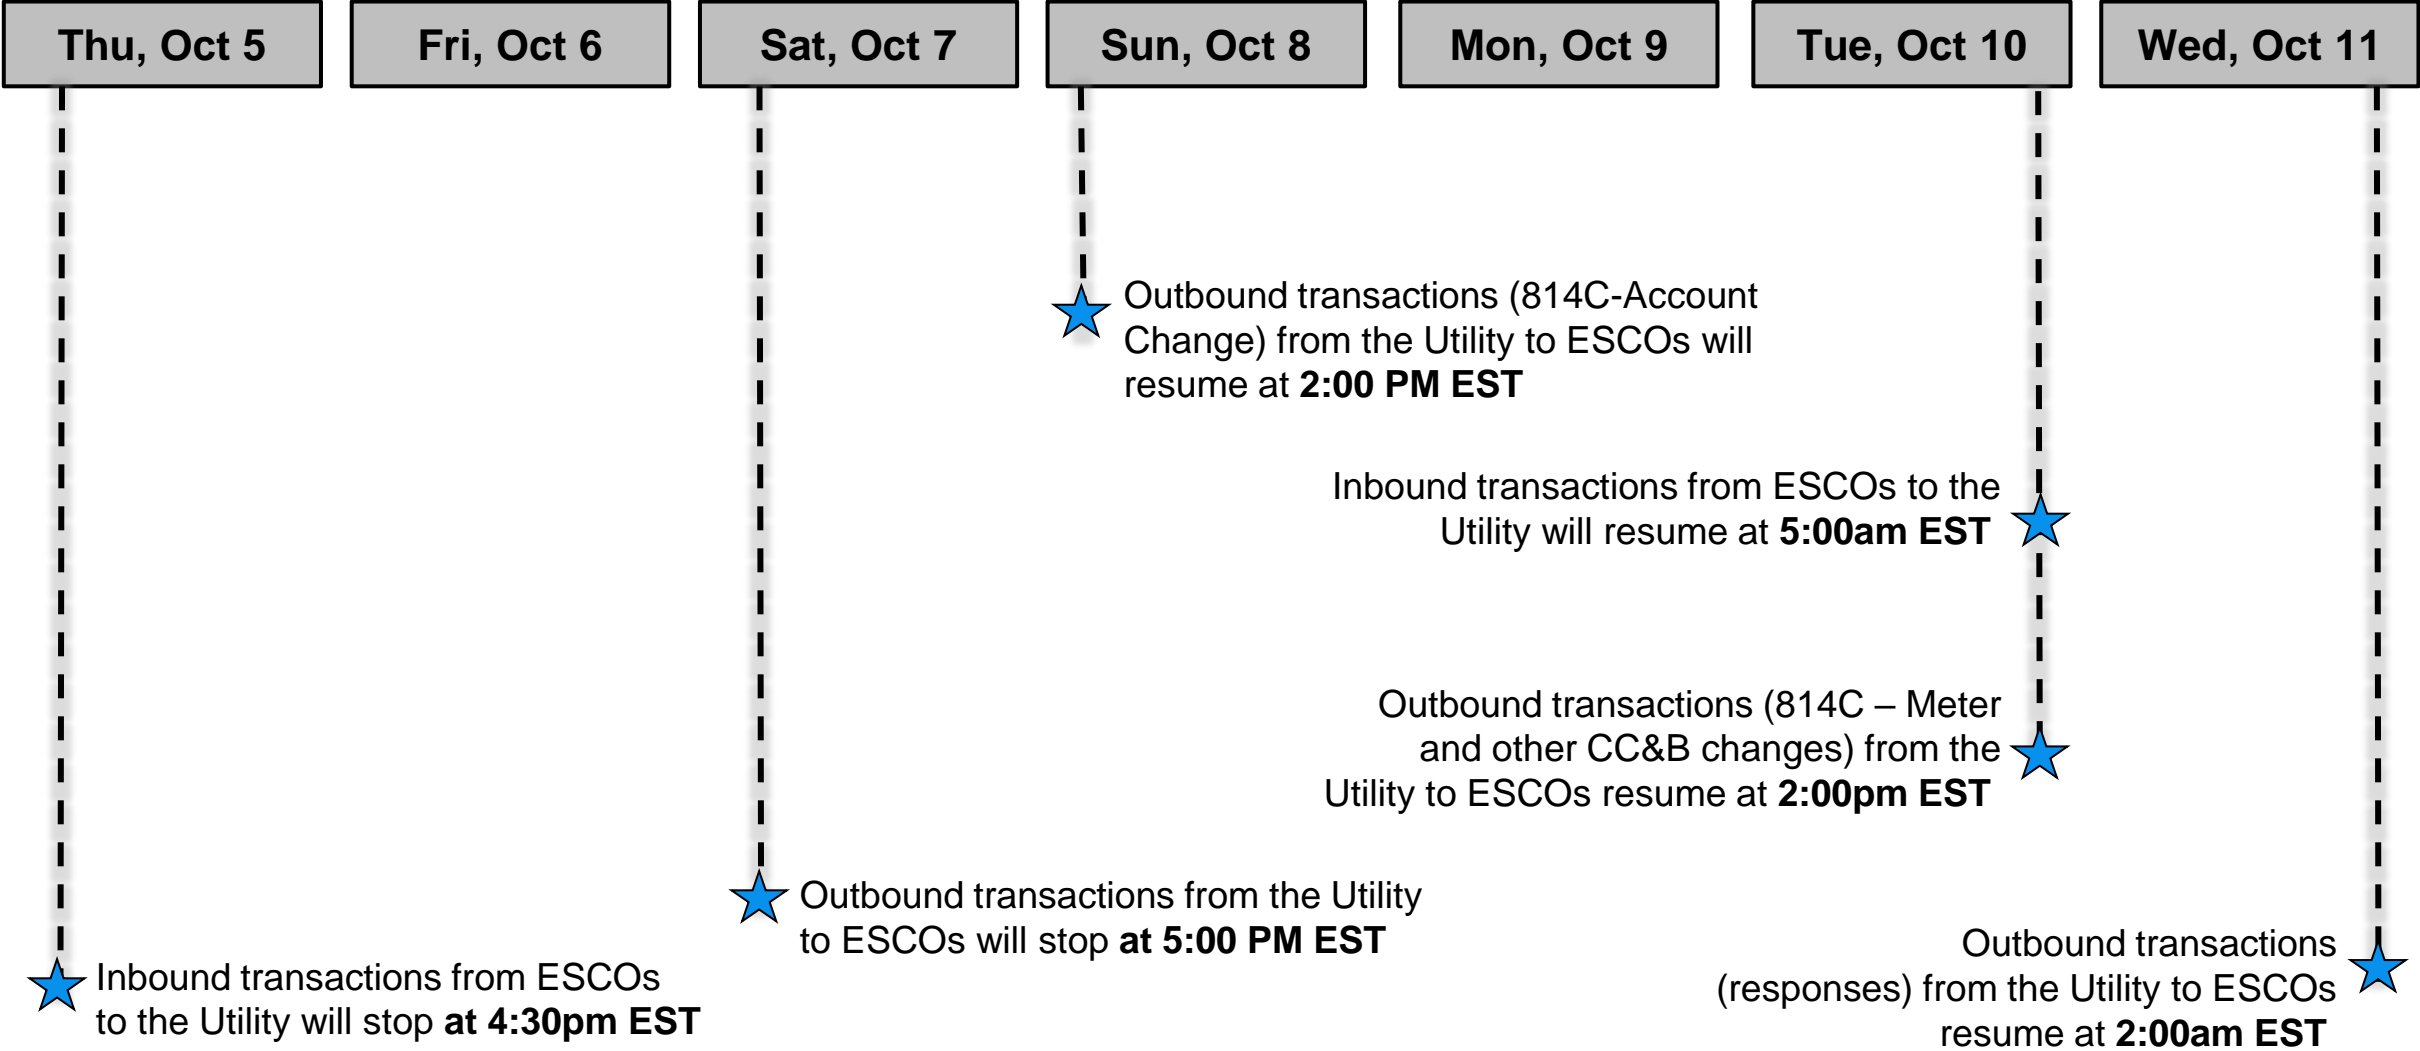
Thu, Oct 5

Fri, Oct 6

Sat, Oct 7

Sun, Oct 8

Mon, Oct 9

Tue, Oct 10

Wed, Oct 11

Outbound transactions (814C-Account Change) from the Utility to ESCOs will resume at **2:00 PM EST**

Inbound transactions from ESCOs to the Utility will resume at **5:00am EST**

Outbound transactions (814C – Meter and other CC&B changes) from the Utility to ESCOs resume at **2:00pm EST**

Outbound transactions from the Utility to ESCOs will stop **at 5:00 PM EST**

Outbound transactions (responses) from the Utility to ESCOs resume at **2:00am EST**

Inbound transactions from ESCOs to the Utility will stop **at 4:30pm EST**